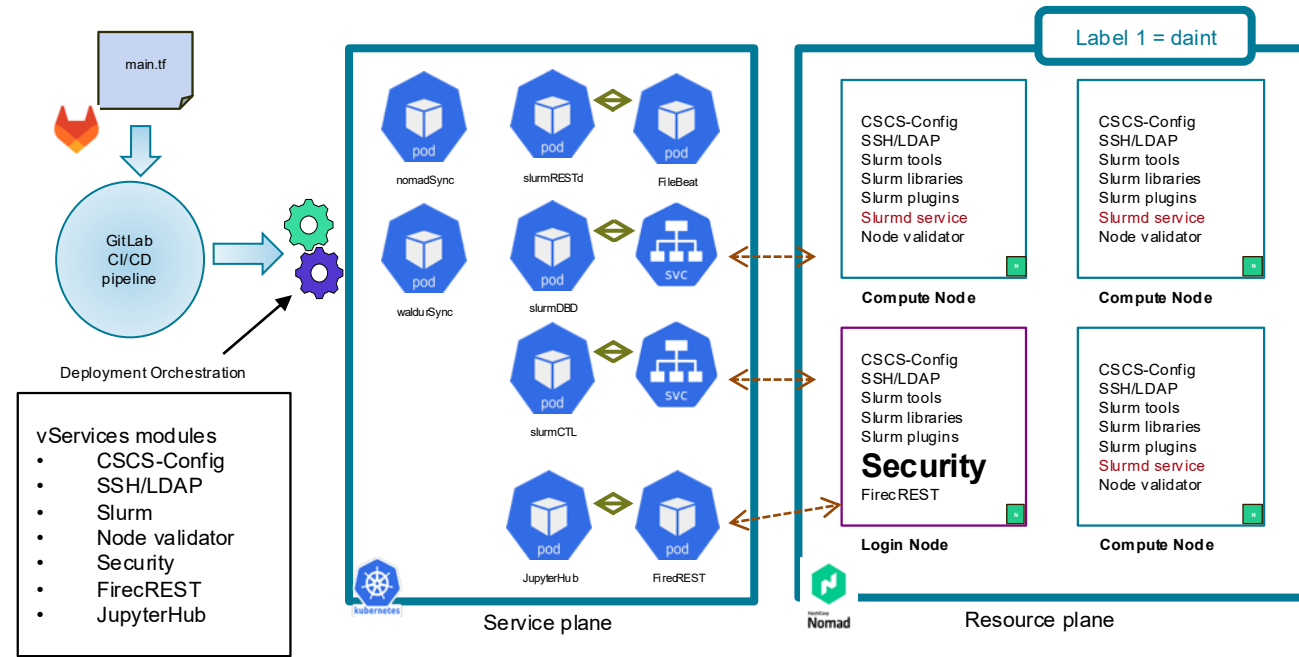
main.tf

GitLab CI/CD pipeline

Deployment Orchestration

vServices modules
- CSCS-Config
- SSH/LDAP
- Slurm
- Node validator
- Security
- FirecREST
- JupyterHub

pod
nomadSync

pod
slurmRESTd

pod
FileBeat

pod
waldurSync

pod
slurmDBD

svc

pod
slurmCTL

svc

pod
JupyterHub

pod
FirecREST

kubernetes

Service plane

Label 1 = daint

CSCS-Config
SSH/LDAP
Slurm tools
Slurm libraries
Slurm plugins
Slurmd service
Node validator

Compute Node

CSCS-Config
SSH/LDAP
Slurm tools
Slurm libraries
Slurm plugins
Slurmd service
Node validator

Compute Node

CSCS-Config
SSH/LDAP
Slurm tools
Slurm libraries
Slurm plugins
Security
FirecREST

Login Node

CSCS-Config
SSH/LDAP
Slurm tools
Slurm libraries
Slurm plugins
Slurmd service
Node validator

Compute Node

HashiCorp
Nomad

Resource plane